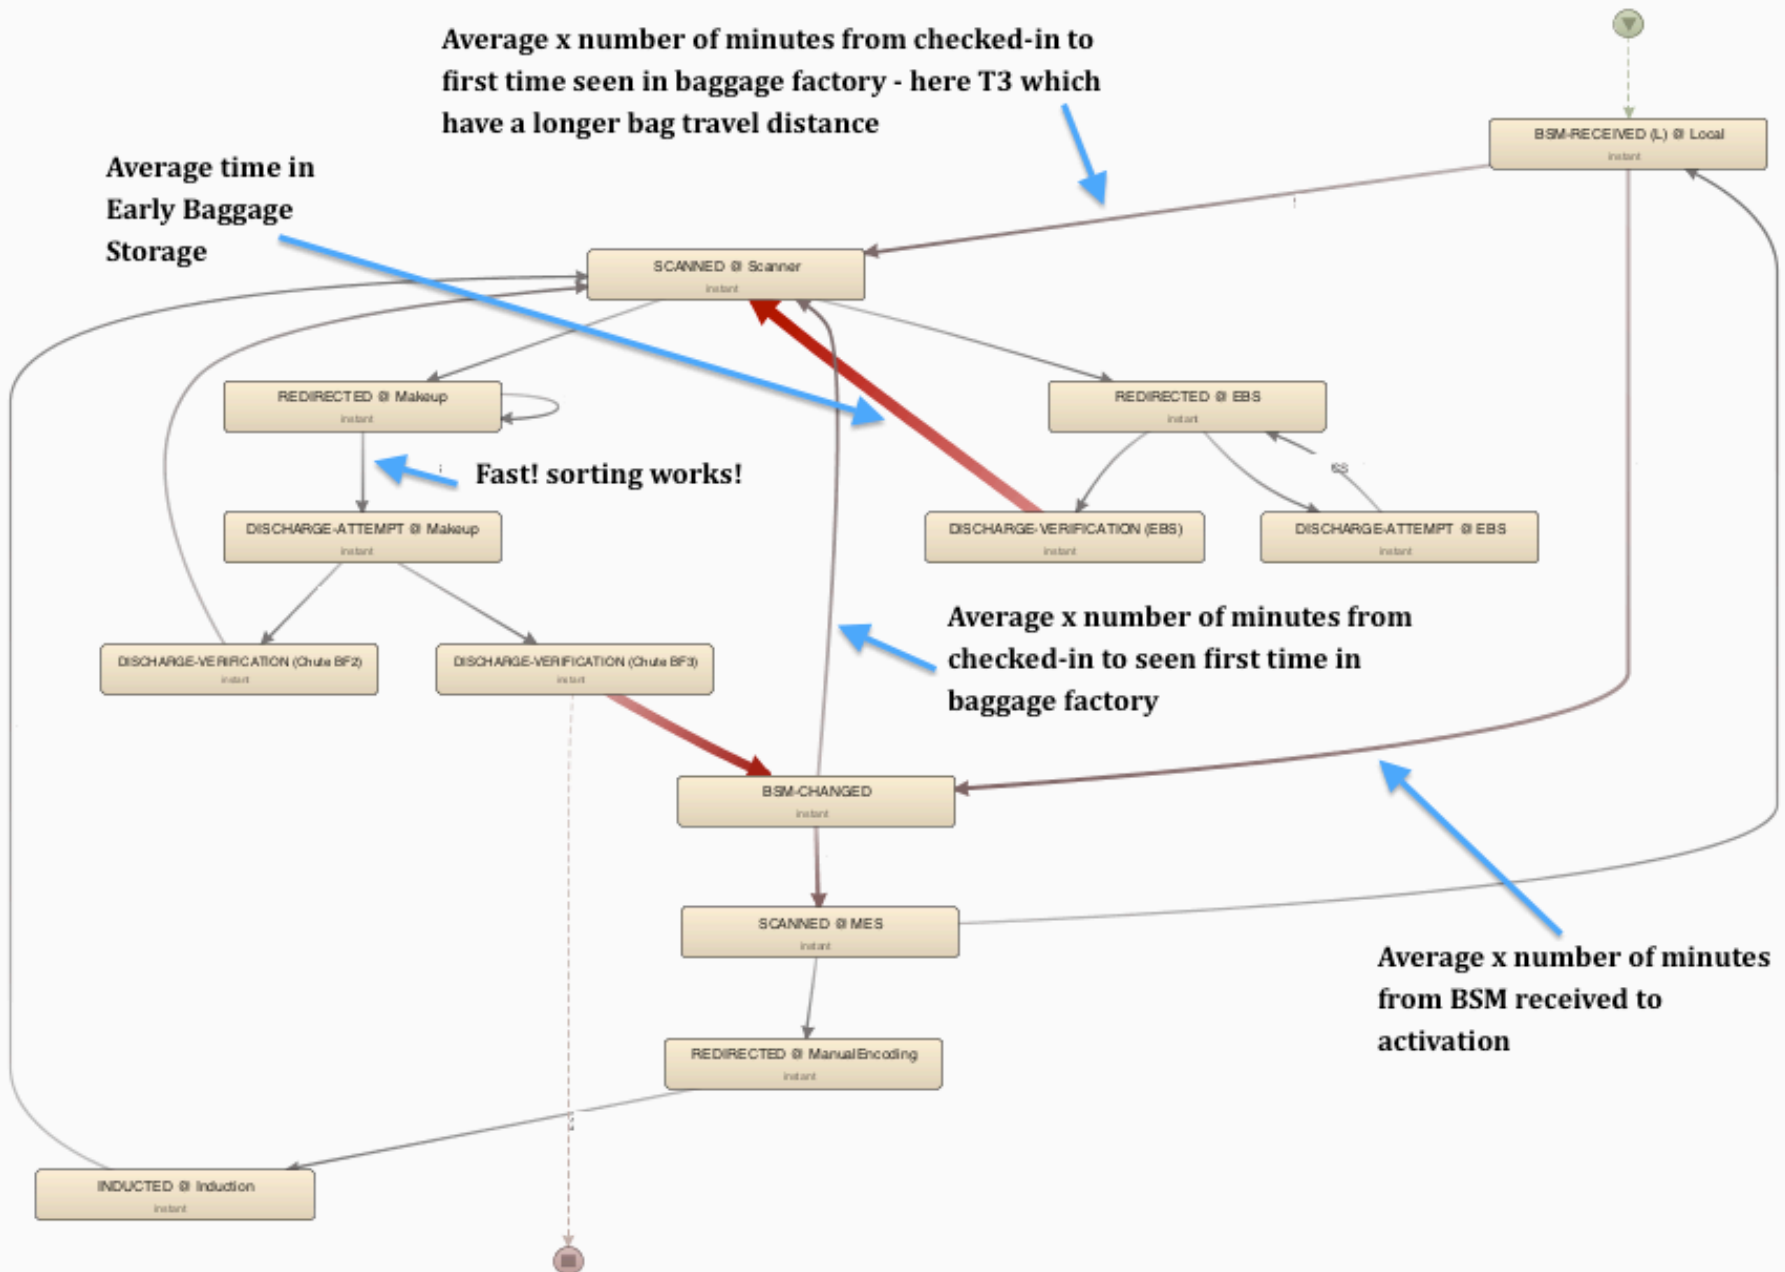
Average x number of minutes from checked-in to first time seen in baggage factory - here T3 which have a longer bag travel distance

BSM-RECEIVED (L) @ Local
instant

Average time in Early Baggage Storage

SCANNED @ Scanner
instant

REDIRECTED @ Makeup
instant

REDIRECTED @ EBS
instant

Fast! sorting works!

DISCHARGE-ATTEMPT @ Makeup
instant

DISCHARGE-VERIFICATION (EBS)
instant

DISCHARGE-ATTEMPT @ EBS
instant

DISCHARGE-VERIFICATION (Chute BF2)
instant

DISCHARGE-VERIFICATION (Chute BF3)
instant

Average x number of minutes from checked-in to seen first time in baggage factory

BSM-CHANGED
instant

SCANNED @ MES
instant

Average x number of minutes from BSM received to activation

REDIRECTED @ ManualEncoding
instant

INDUCTED @ Induction
instant